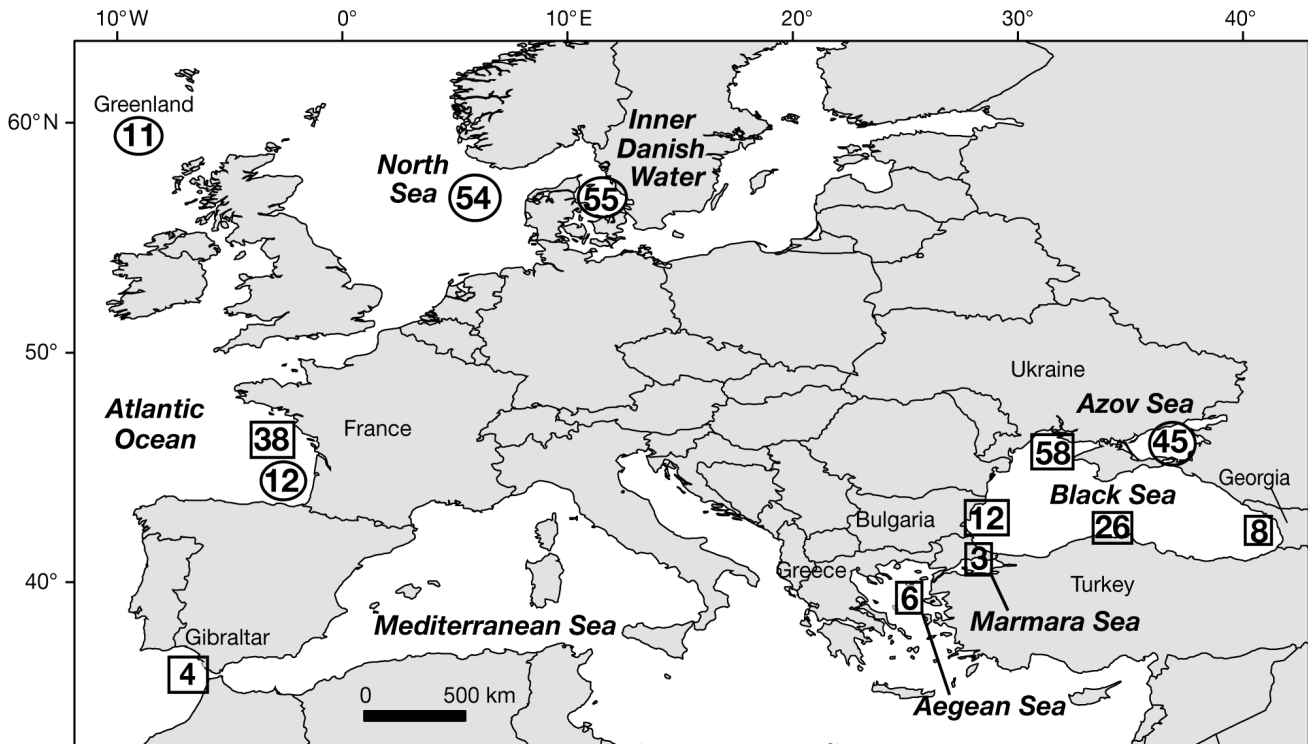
10°W
0°
10°E
20°
30°
40°
60°N
50°
40°

Greenland
11

North Sea
54

Inner Danish Water
55

Atlantic Ocean
38
12
France

Ukraine
Azov Sea
58
45
Georgia
Black Sea
Bulgaria
12
26
8
3
Greece
Turkey
6
Marmara Sea
Aegean Sea

Mediterranean Sea
Gibraltar
4
0
500 km